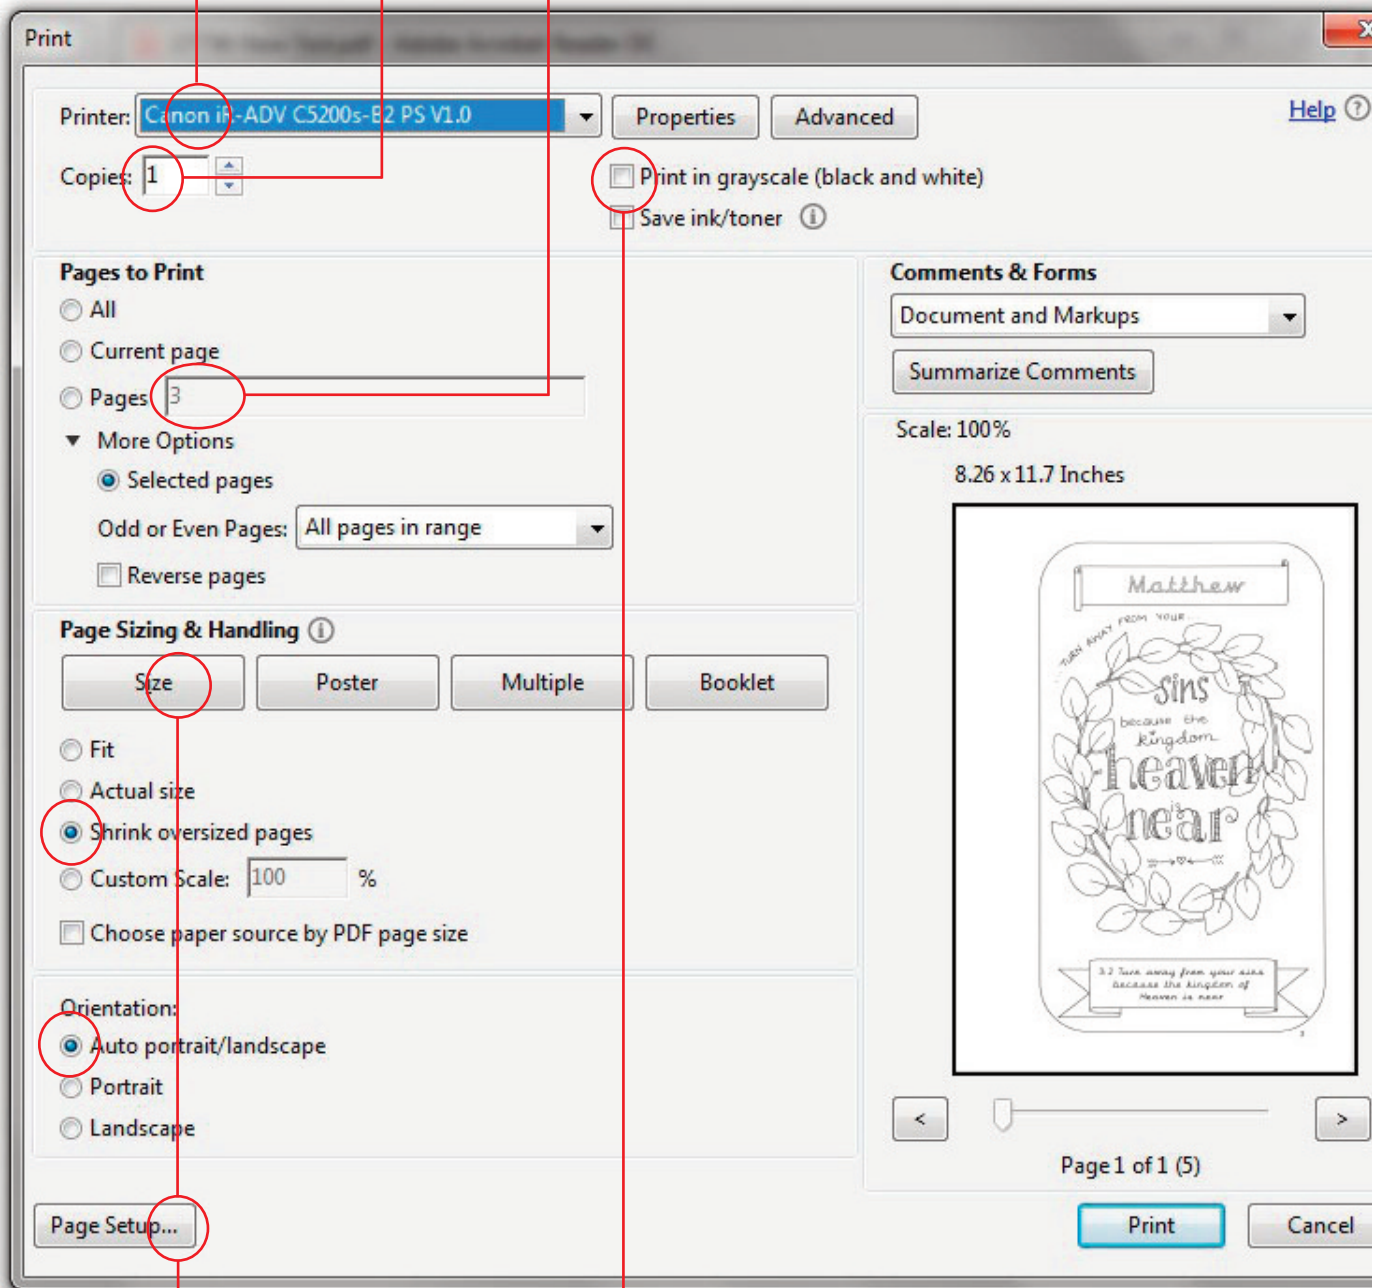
Print

Printer: Canon iR-ADV C5200s-E2 PS V1.0

Properties

Advanced

Help

Copies: 1

Print in grayscale (black and white)

Save ink/toner

Pages to Print

All

Current page

Pages 3

More Options

Selected pages

Odd or Even Pages: All pages in range

Reverse pages

Comments & Forms

Document and Markups

Summarize Comments

Scale: 100%

8.26 x 11.7 Inches

Matthew

TURN AWAY FROM YOUR

sins

because the kingdom

heaven

is

near

3:2 Turn away from your sins because the kingdom of Heaven is near

Page Sizing & Handling

Size

Poster

Multiple

Booklet

Fit

Actual size

Shrink oversized pages

Custom Scale: 100 %

Choose paper source by PDF page size

Orientation:

Auto portrait/landscape

Portrait

Landscape

<

>

Page 1 of 1 (5)

Page Setup...

Print

Cancel